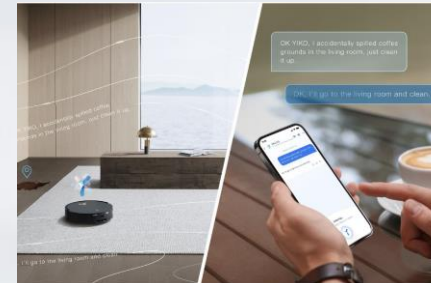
OK YIKO, I accidentally spilled coffee grounds in the living room, just clean it up.

OK, I'll go to the living room and clean.

OK YIKO, I accidentally spilled coffee grounds in the living room, just clean it up.

OK, I'll go to the living room and clean.